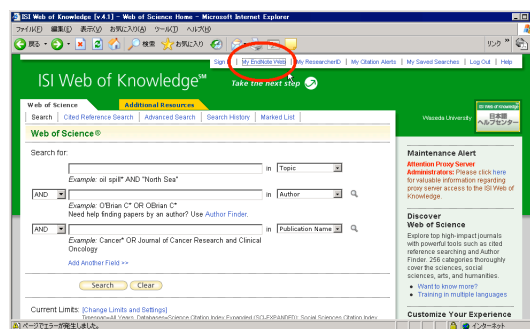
ISI Web of Knowledge [v.4.1] - Web of Science Home - Microsoft Internet Explorer

ファイル(F) 編集(E) 表示(V) お気に入り(A) ツール(T) ヘルプ(H)

戻る 検索 お気に入り

リンク

Sign In | My EndNote Web | My ResearcherID | My Citation Alerts | My Saved Searches | Log Out | Help

ISI Web of Knowledge℠

Take the next step

Web of Science | Additional Resources

Search | Cited Reference Search | Advanced Search | Search History | Marked List

Waseda University

日本語ヘルプセンター

Web of Science®

Search for:

in Topic

Example: oil spill* AND "North Sea"

AND in Author

Example: O'Brian C* OR OBrian C*
Need help finding papers by an author? Use Author Finder.

AND in Publication Name

Example: Cancer* OR Journal of Cancer Research and Clinical Oncology

Add Another Field >>

Search Clear

Current Limits: [Change Limits and Settings]

Maintenance Alert

Attention Proxy Server Administrators: Please click here for valuable information regarding proxy server access to the ISI Web of Knowledge.

Discover Web of Science

Explore top high-impact journals with powerful tools such as cited reference searching and Author Finder. 256 categories thoroughly cover the sciences, social sciences, arts, and humanities.

Want to know more?

Training in multiple languages

Customize Your Experience

ページでエラーが発生しました。

インターネット